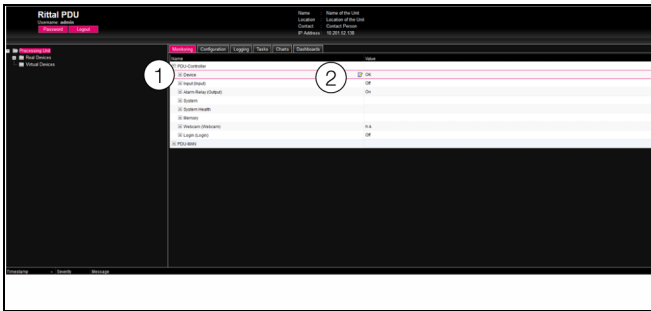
Rittal PDU
Username: admin
Password Logout

Name Name of the Unit
Location Location of the Unit
Contact Contact Person
IP Address 10.201.12.130

Processing Unit
Real Devices
Virtual Devices

Monitoring Configuration Logging Tasks Charts Dashboards

| Name | Value |
|---|---|
| PDU-Controller | |
| Device | OK |
| Input (Input) | Off |
| Alarm Relay (Output) | On |
| System | |
| System Health | |
| Memory | |
| Webcam (Webcam) | n.a. |
| Login (Login) | Off |
| PDU-MAN | |

1
2

Timestamp Severity Message